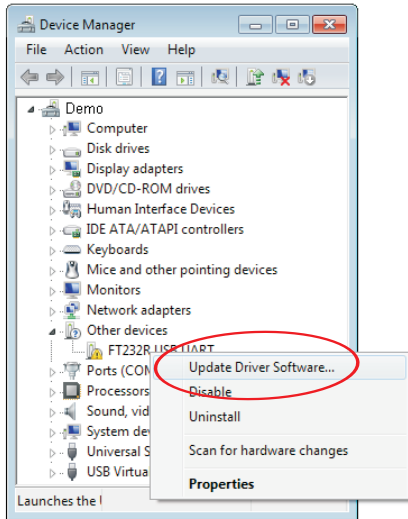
Device Manager

File Action View Help

Demo
Computer
Disk drives
Display adapters
DVD/CD-ROM drives
Human Interface Devices
IDE ATA/ATAPI controllers
Keyboards
Mice and other pointing devices
Monitors
Network adapters
Other devices
FT232R USB UART
Ports (COM
Processors
Sound, vid
System dev
Universal S
USB Virtua

Launches the U

Update Driver Software...
Disable
Uninstall
Scan for hardware changes
Properties